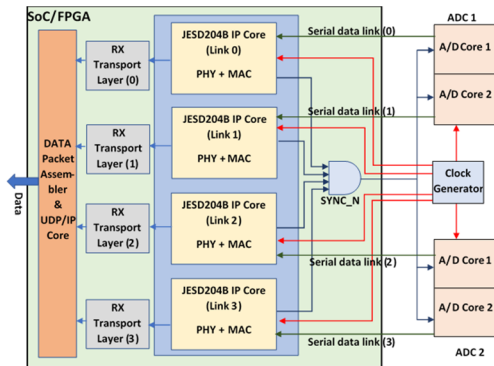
SoC/ FPGA

DATA Packet Assembler & UDP/IP Core

Data

RX Transport Layer (0)

RX Transport Layer (1)

RX Transport Layer (2)

RX Transport Layer (3)

JESD204B IP Core (Link 0)
PHY + MAC

JESD204B IP Core (Link 1)
PHY + MAC

JESD204B IP Core (Link 2)
PHY + MAC

JESD204B IP Core (Link 3)
PHY + MAC

SYNC_N

Serial data link (0)

Serial data link (1)

Serial data link (2)

Serial data link (3)

ADC 1

A/D Core 1

A/D Core 2

Clock Generator

A/D Core 1

A/D Core 2

ADC 2